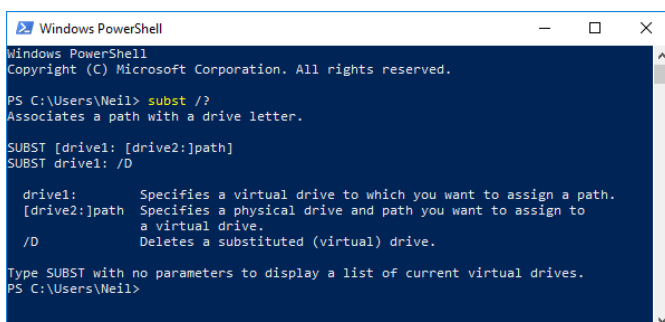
Windows PowerShell

Windows PowerShell
Copyright (C) Microsoft Corporation. All rights reserved.

PS C:\Users\Neil> subst /?
Associates a path with a drive letter.

SUBST [drive1: [drive2:]path]
SUBST drive1: /D

drive1:        Specifies a virtual drive to which you want to assign a path.
[drive2:]path  Specifies a physical drive and path you want to assign to a virtual drive.
/D             Deletes a substituted (virtual) drive.

Type SUBST with no parameters to display a list of current virtual drives.
PS C:\Users\Neil>